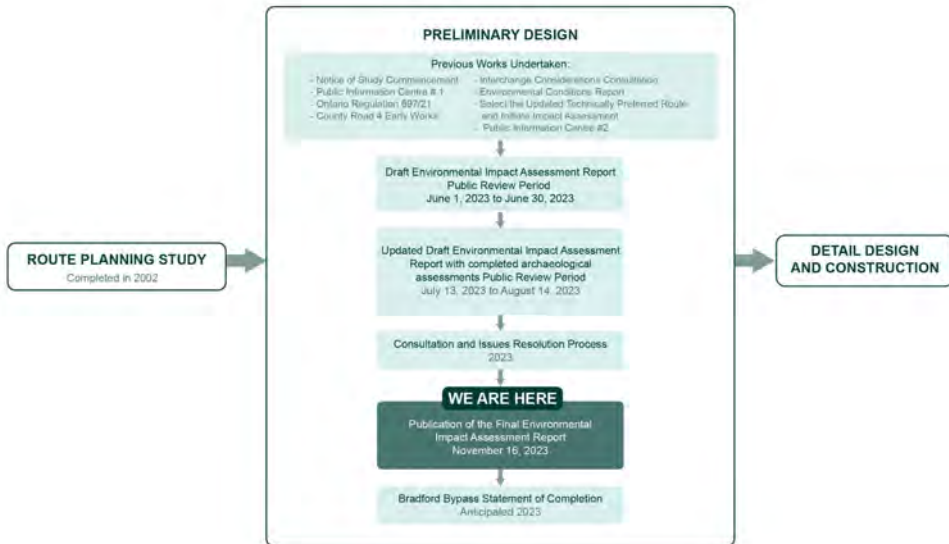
ROUTE PLANNING STUDY
Completed in 2002

PRELIMINARY DESIGN

Previous Works Undertaken:
- Notice of Study Commencement
- Public Information Centre # 1
- Ontario Regulation 697/21
- County Road 4 Early Works
- Interchange Considerations Consultation
- Environmental Conditions Report
- Select the Updated Technically Preferred Route and Initiate Impact Assessment
- Public Information Centre #2

Draft Environmental Impact Assessment Report Public Review Period
June 1, 2023 to June 30, 2023

Updated Draft Environmental Impact Assessment Report with completed archaeological assessments Public Review Period
July 13, 2023 to August 14, 2023

Consultation and Issues Resolution Process
2023

WE ARE HERE

Publication of the Final Environmental Impact Assessment Report
November 16, 2023

Bradford Bypass Statement of Completion
Anticipated 2023

DETAIL DESIGN AND CONSTRUCTION